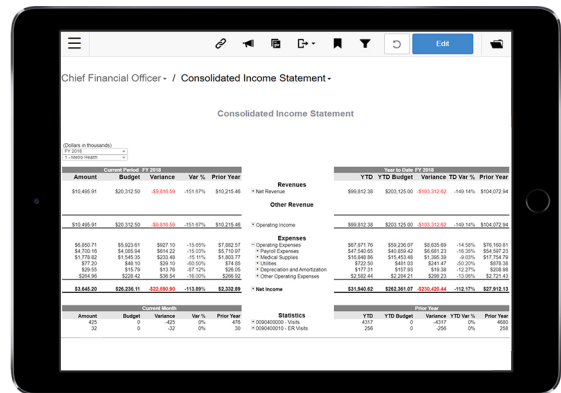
Edit

Chief Financial Officer / Consolidated Income Statement

Consolidated Income Statement

(Dollars in thousands)
FY 2018
1 - Metro Health

| Current Period FY 2018 | | | | |
|---|---|---|---|---|
| Amount | Budget | Variance | Var % | Prior Year |
| $10,495.91 | $20,312.50 | -$9,816.59 | -151.67% | $10,215.46 |
| $10,495.91 | $20,312.50 | -$9,816.59 | -151.67% | $10,215.46 |
| $6,850.71 | $5,923.61 | $927.10 | -15.65% | $7,862.57 |
| $4,700.16 | $4,085.94 | $614.22 | -15.03% | $5,710.97 |
| $1,778.92 | $1,545.35 | $233.48 | -15.11% | $1,978.42 |
| $77.20 | $48.10 | $29.10 | -60.50% | $74.65 |
| $29.55 | $15.79 | $13.76 | -87.12% | $26.05 |
| $264.90 | $228.42 | $36.54 | -16.00% | $266.92 |
| $3,645.20 | $26,236.11 | -$22,590.90 | -113.89% | $2,332.89 |

Revenues
Net Revenue
Other Revenue
Operating Income
Expenses
Operating Expenses
Payroll Expenses
Medical Supplies
Utilities
Depreciation and Amortization
Other Operating Expenses
Net Income

| Year to Date FY 2018 | | | | |
|---|---|---|---|---|
| YTD | YTD Budget | Variance | TD Var % | Prior Year |
| $99,812.38 | $203,125.00 | -$103,312.62 | -149.14% | $104,072.94 |
| $99,812.38 | $203,125.00 | -$103,312.62 | -149.14% | $104,072.94 |
| $67,871.76 | $59,236.07 | $8,635.69 | -14.58% | $76,160.81 |
| $47,540.65 | $40,859.42 | $6,681.23 | -16.35% | $56,597.84 |
| $16,848.86 | $15,453.48 | $1,395.39 | -9.03% | $17,754.79 |
| $722.50 | $481.03 | $241.47 | -50.20% | $678.38 |
| $177.31 | $157.93 | $19.38 | -12.27% | $208.98 |
| $2,582.44 | $2,294.21 | $288.24 | -13.06% | $2,721.43 |
| $31,940.62 | $262,361.07 | -$230,420.45 | -112.17% | $27,912.13 |

| Current Month | | | | |
|---|---|---|---|---|
| Amount | Budget | Variance | Var % | Prior Year |
| 425 | 0 | -425 | 0% | 476 |
| 32 | 0 | -32 | 0% | 26 |

Statistics
0090400000 - Visits
0090400010 - ER Visits

| Prior Year | | | | |
|---|---|---|---|---|
| YTD | YTD Budget | Variance | YTD Var % | Prior Year |
| 4317 | 0 | -4317 | 0% | 4600 |
| 256 | 0 | -256 | 0% | 258 |